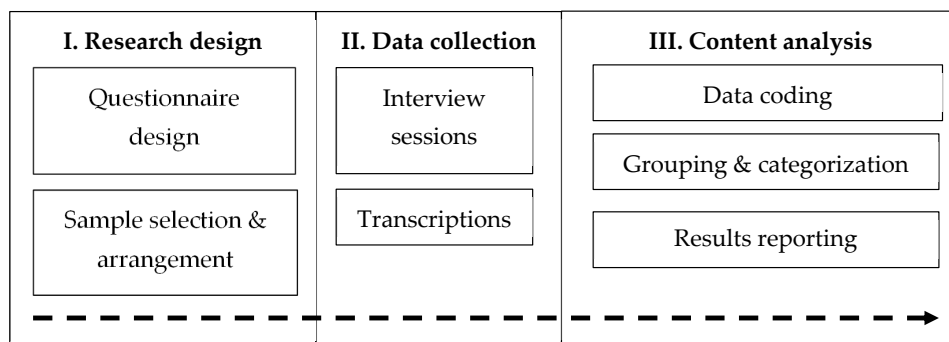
I. Research design

Questionnaire design

Sample selection & arrangement

II. Data collection

Interview sessions

Transcriptions

III. Content analysis

Data coding

Grouping & categorization

Results reporting